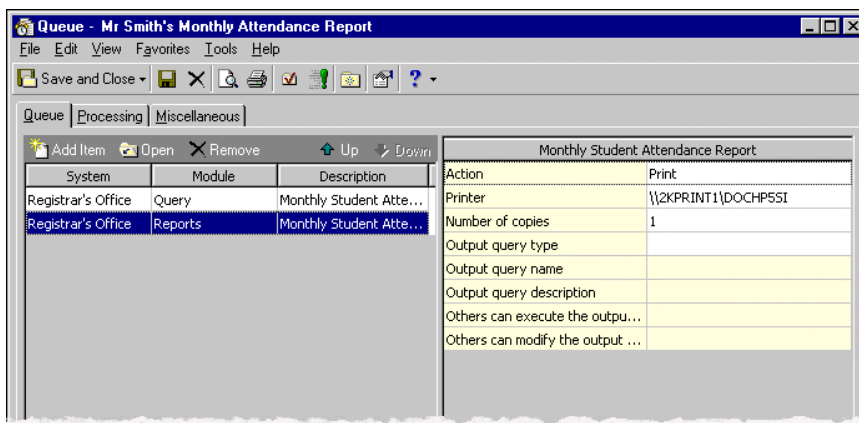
Queue - Mr Smith's Monthly Attendance Report

File Edit View Favorites Tools Help

Save and Close

Queue | Processing | Miscellaneous

Add Item Open Remove Up Down

| System | Module | Description |
|---|---|---|
| Registrar's Office | Query | Monthly Student Atte... |
| Registrar's Office | Reports | Monthly Student Atte... |

| Monthly Student Attendance Report | |
|---|---|
| Action | Print |
| Printer | \\2KPRINT1\DOCHP5SI |
| Number of copies | 1 |
| Output query type | |
| Output query name | |
| Output query description | |
| Others can execute the outpu... | |
| Others can modify the output ... | |